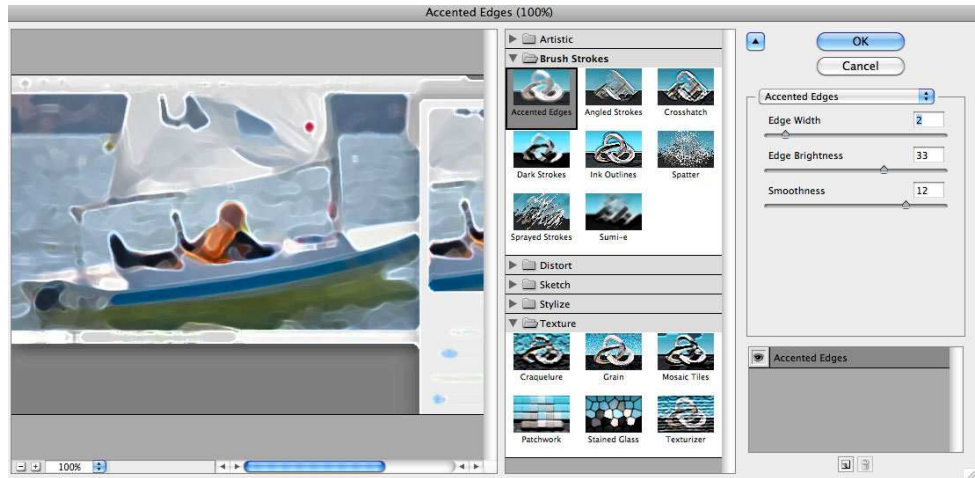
Accented Edges (100%)

Artistic
Brush Strokes
Accented Edges
Angled Strokes
Crosshatch
Dark Strokes
Ink Outlines
Spatter
Sprayed Strokes
Sumi-e
Distort
Sketch
Stylize
Texture
Craquelure
Grain
Mosaic Tiles
Patchwork
Stained Glass
Texturizer

OK
Cancel
Accented Edges
Edge Width 2
Edge Brightness 33
Smoothness 12

Accented Edges

100%